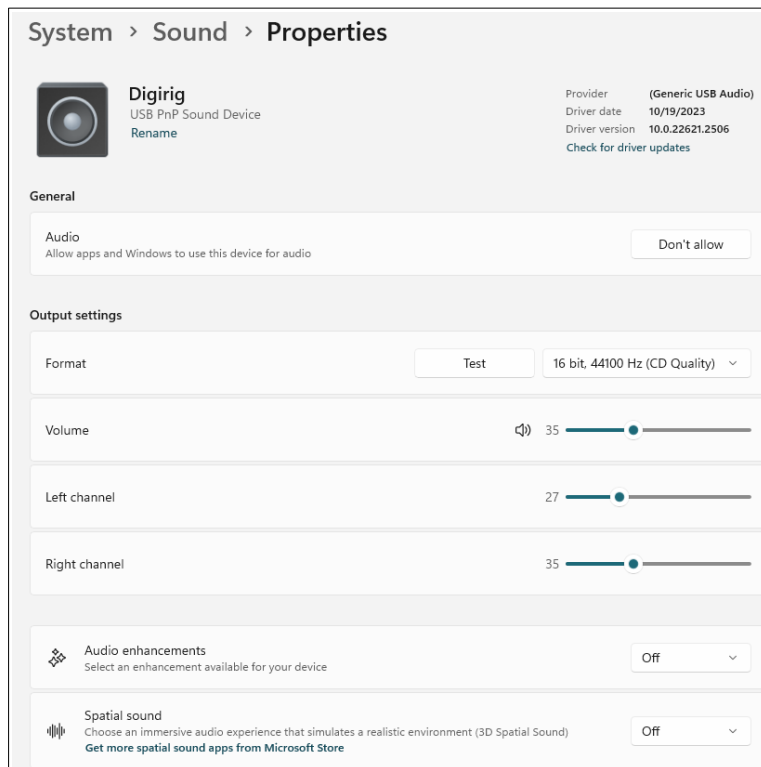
System › Sound › Properties

Digirig
USB PnP Sound Device
Rename

Provider (Generic USB Audio)
Driver date 10/19/2023
Driver version 10.0.22621.2506
Check for driver updates

General

Audio
Allow apps and Windows to use this device for audio
Don't allow

Output settings

Format
Test
16 bit, 44100 Hz (CD Quality)

Volume
35

Left channel
27

Right channel
35

Audio enhancements
Select an enhancement available for your device
Off

Spatial sound
Choose an immersive audio experience that simulates a realistic environment (3D Spatial Sound)
Get more spatial sound apps from Microsoft Store
Off